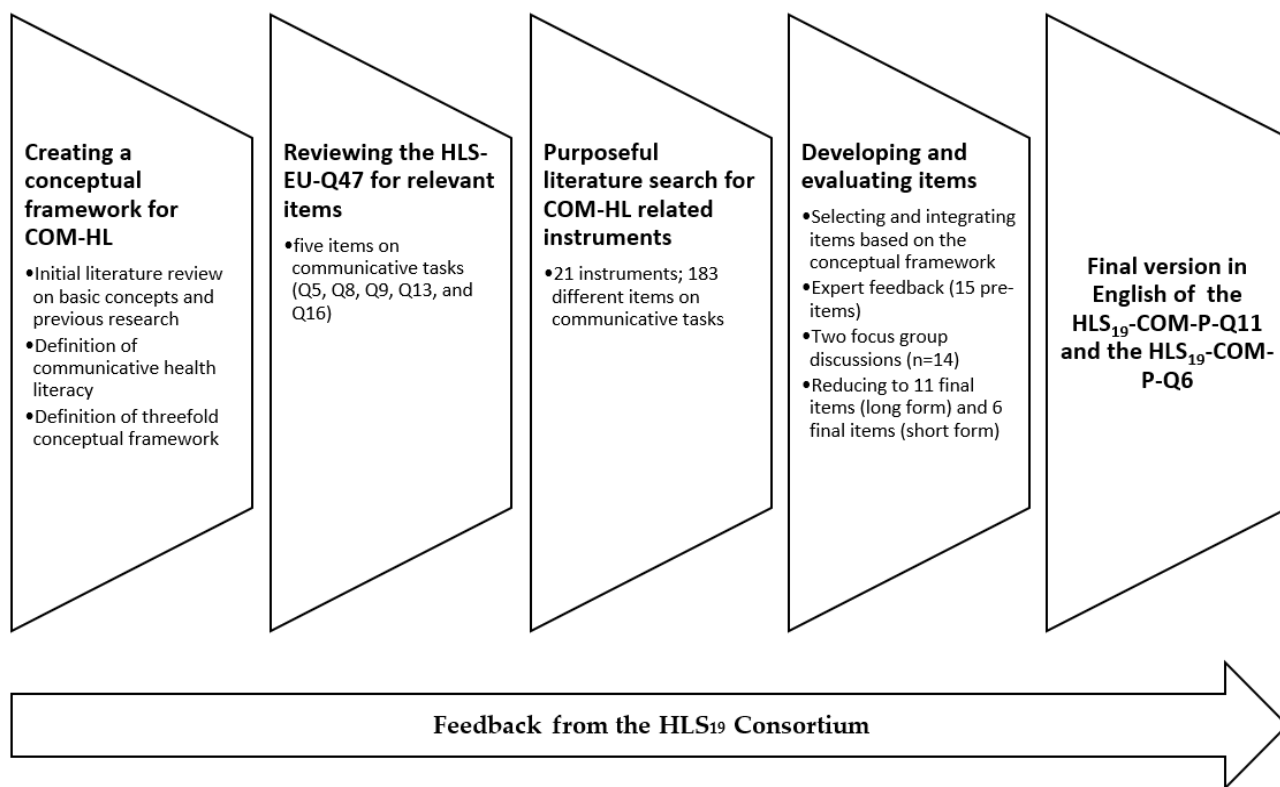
**Creating a conceptual framework for COM-HL**

- Initial literature review on basic concepts and previous research
- Definition of communicative health literacy
- Definition of threefold conceptual framework

**Reviewing the HLS-EU-Q47 for relevant items**

- five items on communicative tasks (Q5, Q8, Q9, Q13, and Q16)

**Purposeful literature search for COM-HL related instruments**

- 21 instruments; 183 different items on communicative tasks

**Developing and evaluating items**

- Selecting and integrating items based on the conceptual framework
- Expert feedback (15 pre-items)
- Two focus group discussions (n=14)
- Reducing to 11 final items (long form) and 6 final items (short form)

**Final version in English of the HLS$_{19}$-COM-P-Q11 and the HLS$_{19}$-COM-P-Q6**

Feedback from the HLS$_{19}$ Consortium